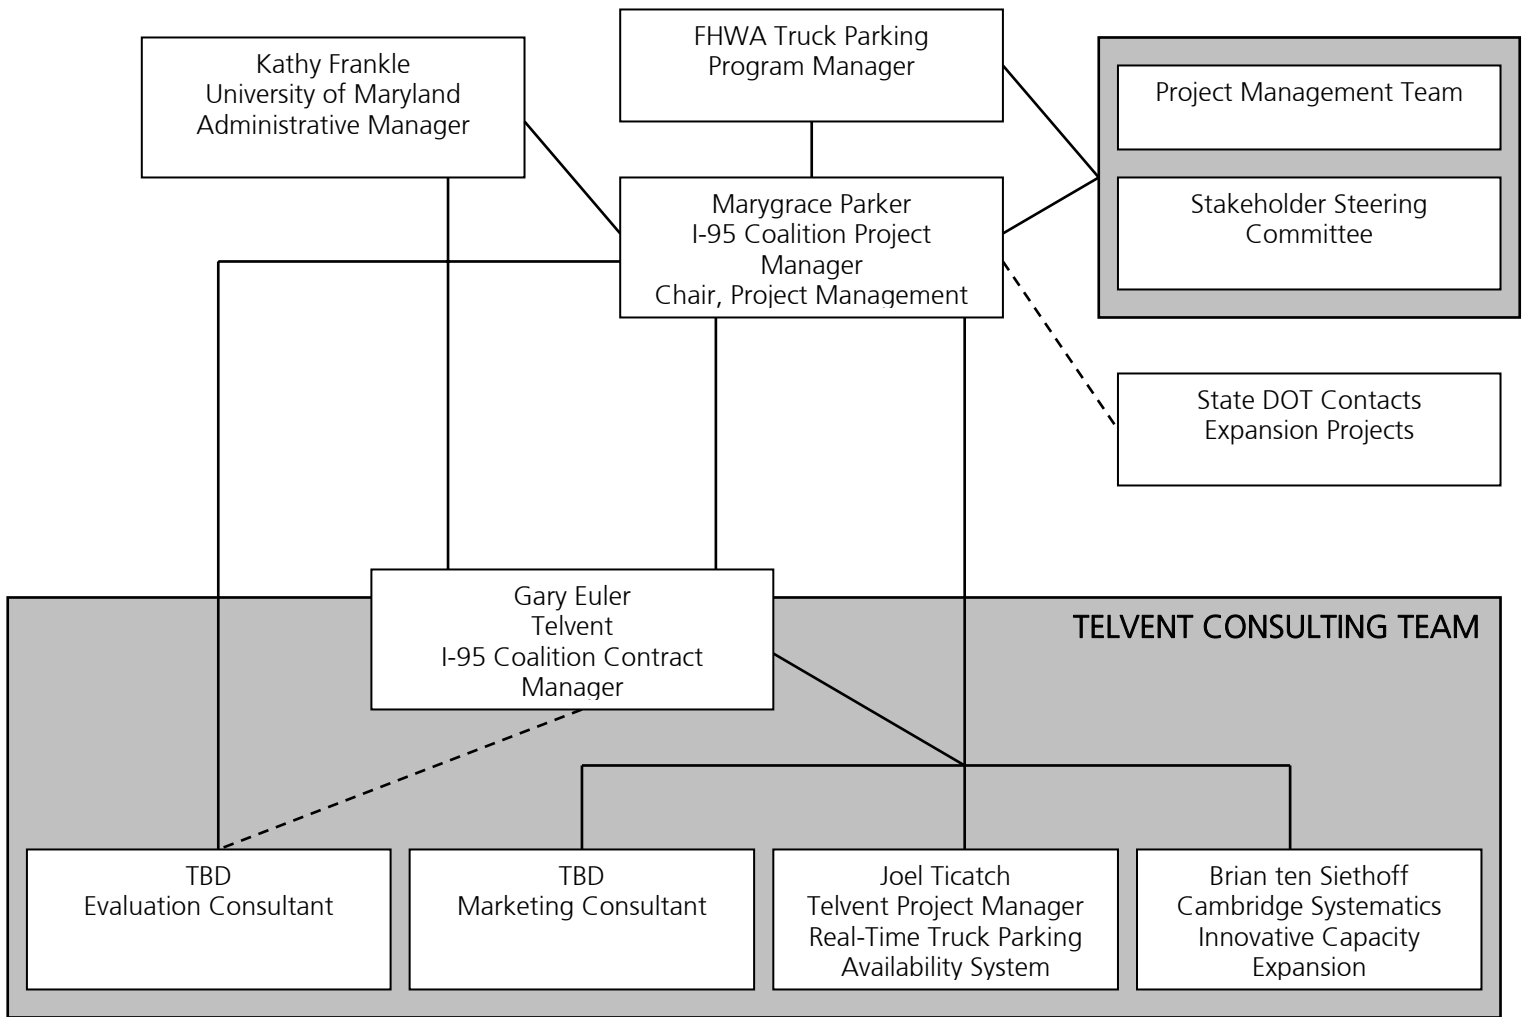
Kathy Frankle
University of Maryland
Administrative Manager

FHWA Truck Parking
Program Manager

Project Management Team

Stakeholder Steering
Committee

Marygrace Parker
I-95 Coalition Project
Manager
Chair, Project Management

State DOT Contacts
Expansion Projects

TELVENT CONSULTING TEAM

Gary Euler
Telvent
I-95 Coalition Contract
Manager

TBD
Evaluation Consultant

TBD
Marketing Consultant

Joel Ticatch
Telvent Project Manager
Real-Time Truck Parking
Availability System

Brian ten Siethoff
Cambridge Systematics
Innovative Capacity
Expansion